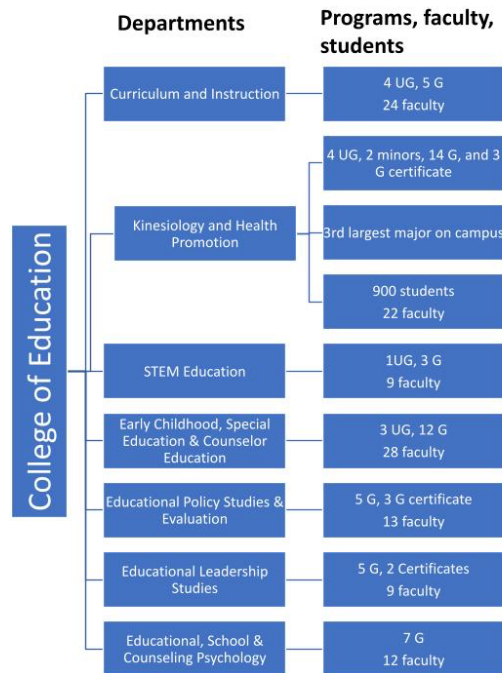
Departments

Programs, faculty, students

College of Education

Curriculum and Instruction

4 UG, 5 G
24 faculty

Kinesiology and Health Promotion

4 UG, 2 minors, 14 G, and 3 G certificate

3rd largest major on campus

900 students
22 faculty

STEM Education

1UG, 3 G
9 faculty

Early Childhood, Special Education & Counselor Education

3 UG, 12 G
28 faculty

Educational Policy Studies & Evaluation

5 G, 3 G certificate
13 faculty

Educational Leadership Studies

5 G, 2 Certificates
9 faculty

Educational, School & Counseling Psychology

7 G
12 faculty